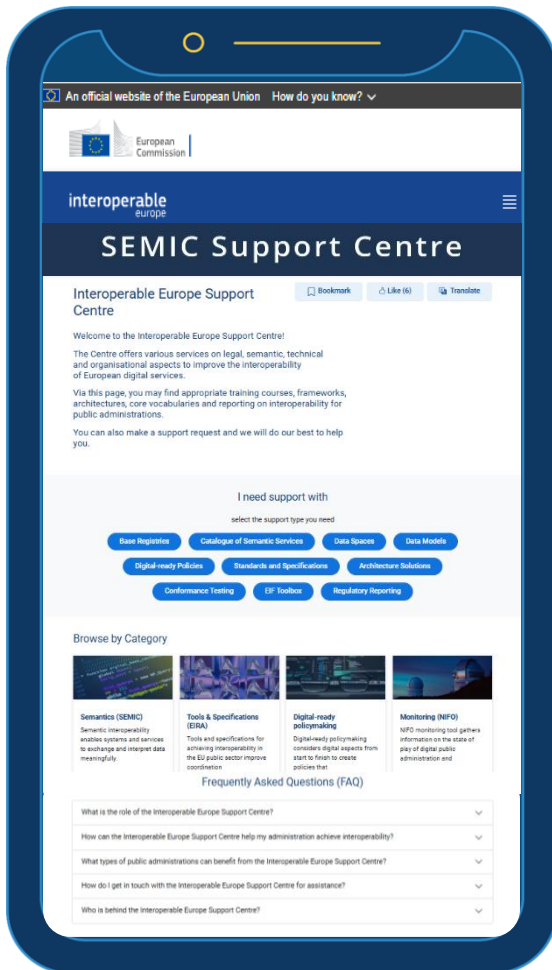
An official website of the European Union How do you know?

European Commission

interoperable europe

SEMIC Support Centre

Interoperable Europe Support Centre

Bookmark Like (6) Translate

Welcome to the Interoperable Europe Support Centre!

The Centre offers various services on legal, semantic, technical and organisational aspects to improve the interoperability of European digital services.

Via this page, you may find appropriate training courses, frameworks, architectures, core vocabularies and reporting on interoperability for public administrations.

You can also make a support request and we will do our best to help you.

I need support with

select the support type you need

Base Registries Catalogue of Semantic Services Data Spaces Data Models

Digital-ready Policies Standards and Specifications Architecture Solutions

Conformance Testing EIF Toolbox Regulatory Reporting

Browse by Category

Semantics (SEMIC)
Semantic interoperability enables systems and services to exchange and interpret data meaningfully.

Tools & Specifications (EIRA)
Tools and specifications for achieving interoperability in the EU public sector improve coordination

Digital-ready policymaking
Digital-ready policymaking considers digital aspects from start to finish to create policies that

Monitoring (NIFO)
NIFO monitoring tool gathers information on the state of play of digital public administration and

Frequently Asked Questions (FAQ)

What is the role of the Interoperable Europe Support Centre?

How can the Interoperable Europe Support Centre help my administration achieve interoperability?

What types of public administrations can benefit from the Interoperable Europe Support Centre?

How do I get in touch with the Interoperable Europe Support Centre for assistance?

Who is behind the Interoperable Europe Support Centre?